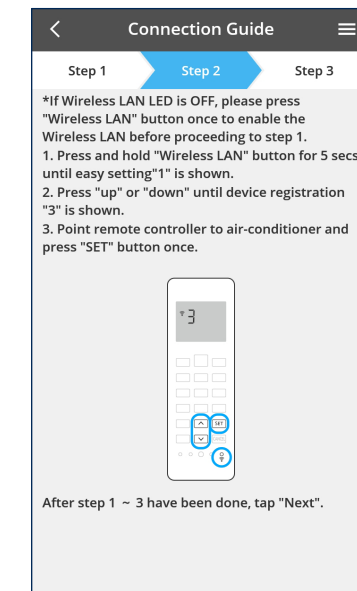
Connection Guide

Step 1

Step 2

Step 3

*If Wireless LAN LED is OFF, please press "Wireless LAN" button once to enable the Wireless LAN before proceeding to step 1.
1. Press and hold "Wireless LAN" button for 5 secs until easy setting"1" is shown.
2. Press "up" or "down" until device registration "3" is shown.
3. Point remote controller to air-conditioner and press "SET" button once.

3

SET

After step 1 ~ 3 have been done, tap "Next".